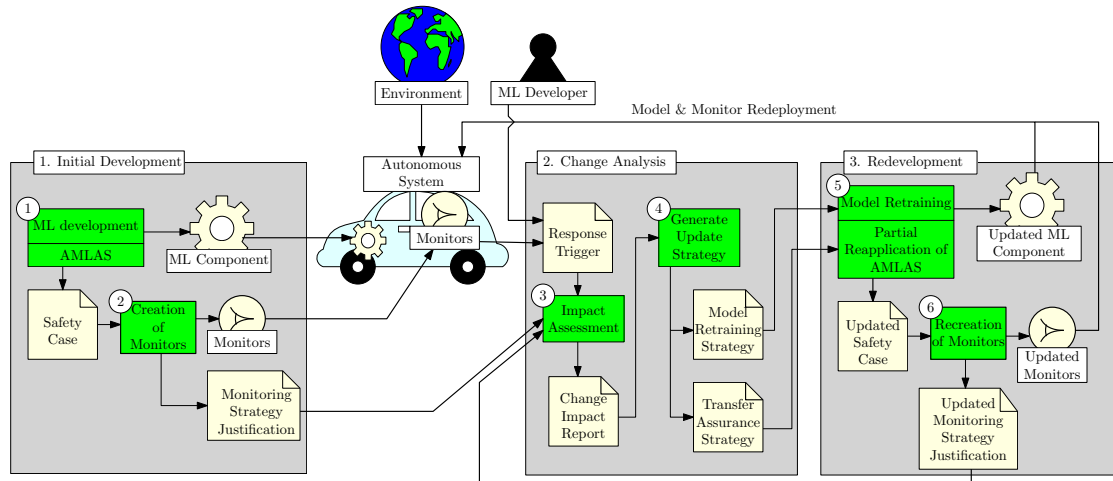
Environment

ML Developer

Model & Monitor Redeployment

1. Initial Development

1 ML development

AMLAS

ML Component

Safety Case

2 Creation of Monitors

Monitors

Monitoring Strategy Justification

Autonomous System

Monitors

2. Change Analysis

Response Trigger

3 Impact Assessment

Change Impact Report

4 Generate Update Strategy

Model Retraining Strategy

Transfer Assurance Strategy

3. Redevelopment

5 Model Retraining

Partial Reapplication of AMLAS

Updated ML Component

Updated Safety Case

6 Recreation of Monitors

Updated Monitors

Updated Monitoring Strategy Justification